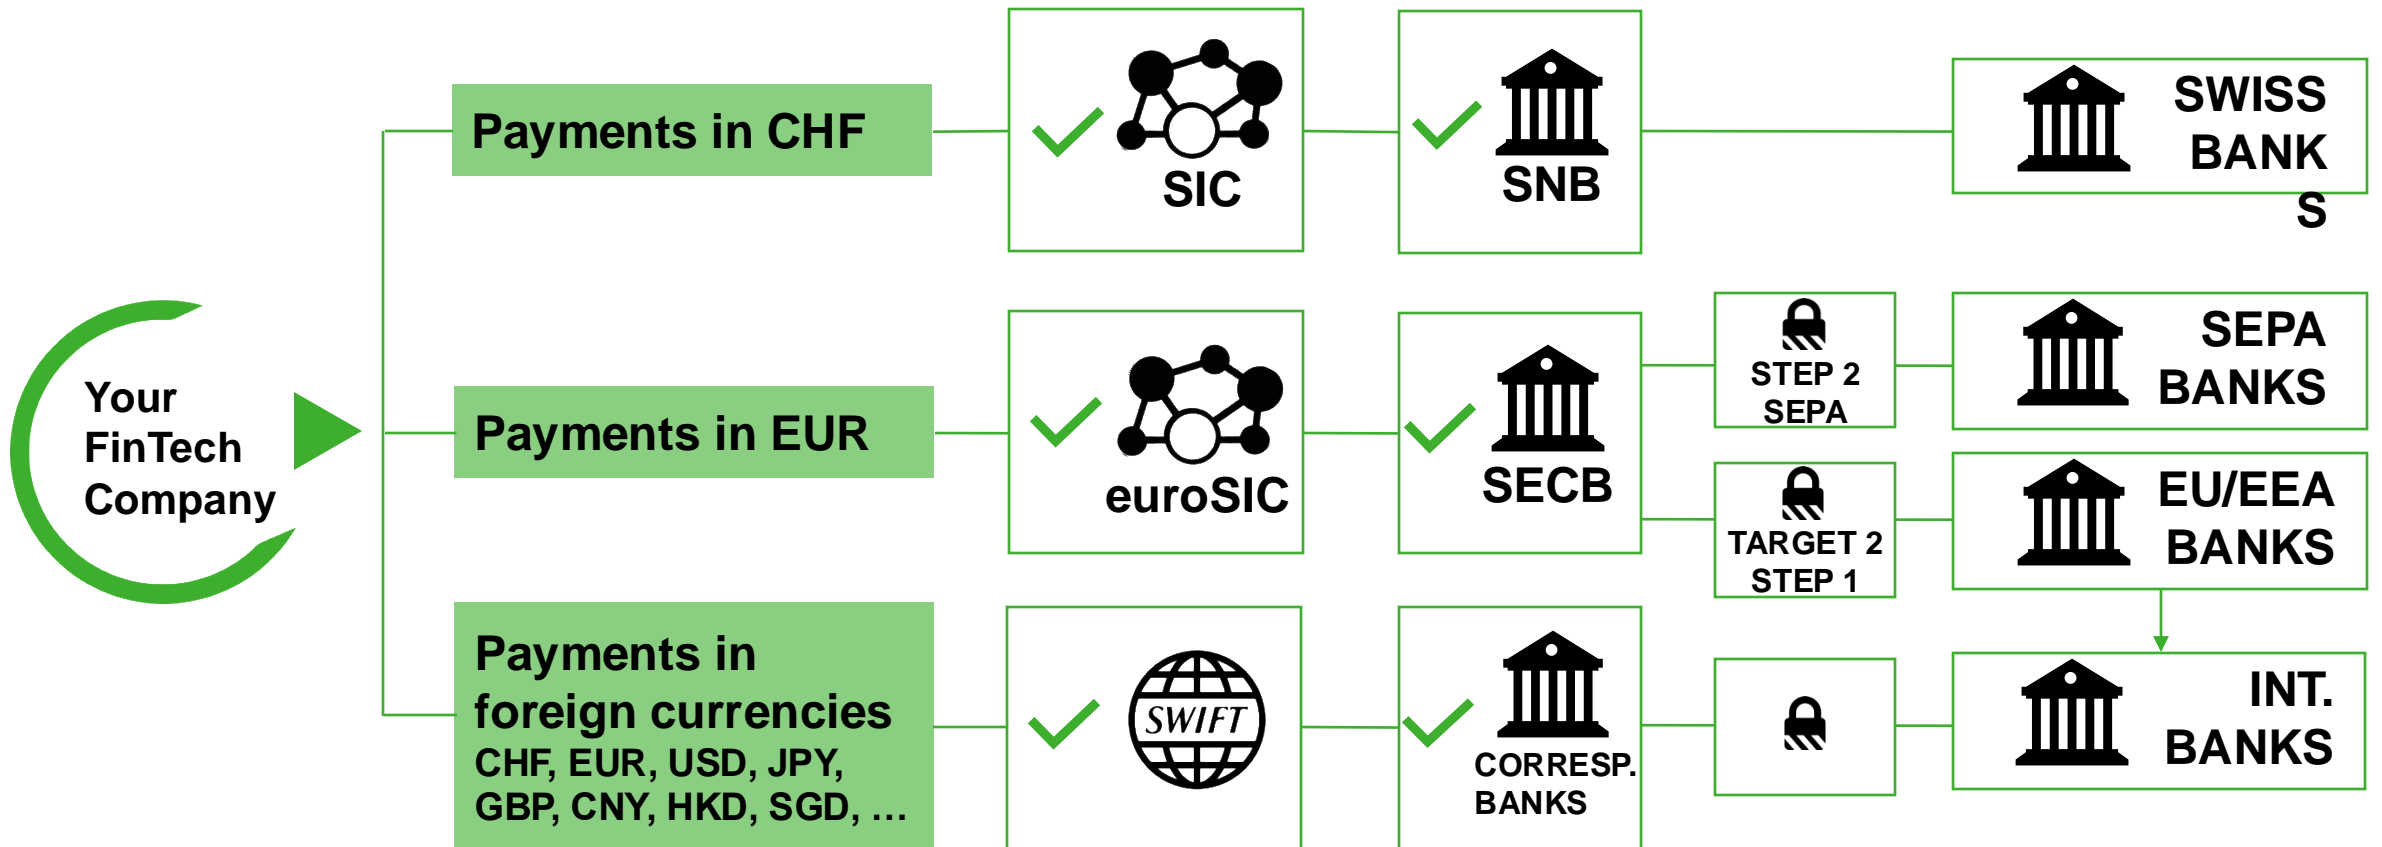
Your FinTech Company

Payments in CHF

SIC

SNB

SWISS BANK S

Payments in EUR

euroSIC

SECB

STEP 2 SEPA

SEPA BANKS

TARGET 2 STEP 1

EU/EEA BANKS

Payments in foreign currencies
CHF, EUR, USD, JPY, GBP, CNY, HKD, SGD, …

SWIFT

CORRESP. BANKS

INT. BANKS